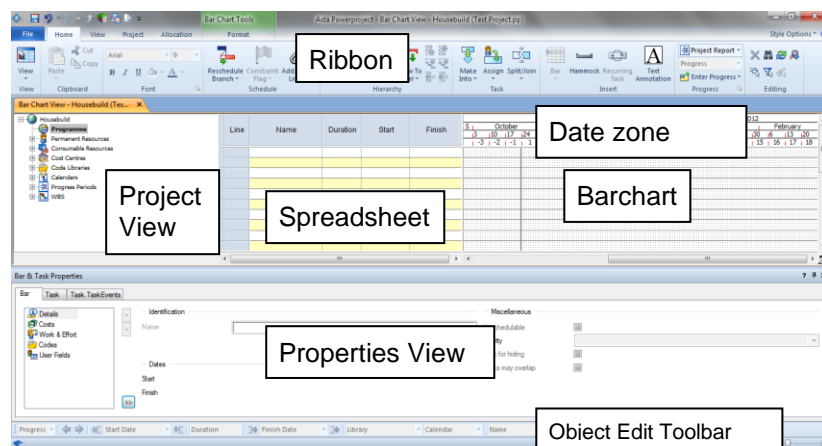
Bar Chart Tools
Asta Powerproject - Bar Chart View - Housebuild (Test Project.pp)
File Home View Project Allocation Format
Style Options
View Paste Cut Copy Arial 9
B I U
View Clipboard Font
Reschedule Branch Constraint Flag Add
Schedule
Ribbon
Hierarchy
Make Into Assign Split/Join
Task
Bar Hammock Recurring Task Text Annotation
Insert
Project Report Progress Enter Progress
Progress
Editing
Bar Chart View - Housebuild (Tes...
Housebuild
Programmes
Permanent Resources
Consumable Resources
Cost Centres
Code Libraries
Calendars
Progress Periods
WBS
Project View
Line Name Duration Start Finish
Spreadsheet
October
3 10 17 24
-3 -2 -1 1
Date zone
2012
February
30 6 13 20
15 16 17 18
Barchart
Bar & Task Properties
Bar Task Task.TaskEvents
Details
Costs
Work & Effort
Codes
User Fields
Identification
Name
Dates
Start
Finish
Miscellaneous
hedulable
ity
for hiding
s may overlap
Properties View
Progress Start Date Duration Finish Date Library Calendar Name
Object Edit Toolbar